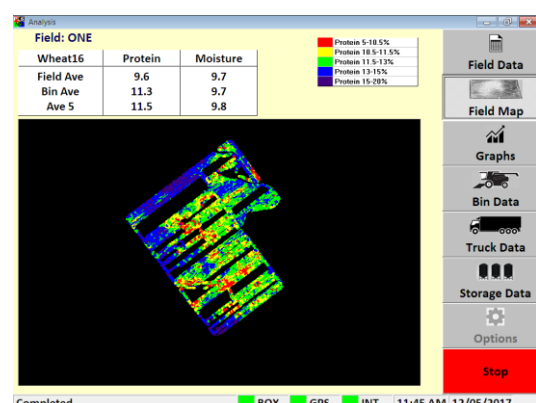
Analysis

Field: ONE

| Wheat16 | Protein | Moisture |
|---|---|---|
| Field Ave | 9.6 | 9.7 |
| Bin Ave | 11.3 | 9.7 |
| Ave 5 | 11.5 | 9.8 |

Protein 5-10.5%
Protein 10.5-11.5%
Protein 11.5-13%
Protein 13-15%
Protein 15-20%

Field Data
Field Map
Graphs
Bin Data
Truck Data
Storage Data
Options
Stop

Completed BOX GPS INT 11:45 AM 12/05/2017